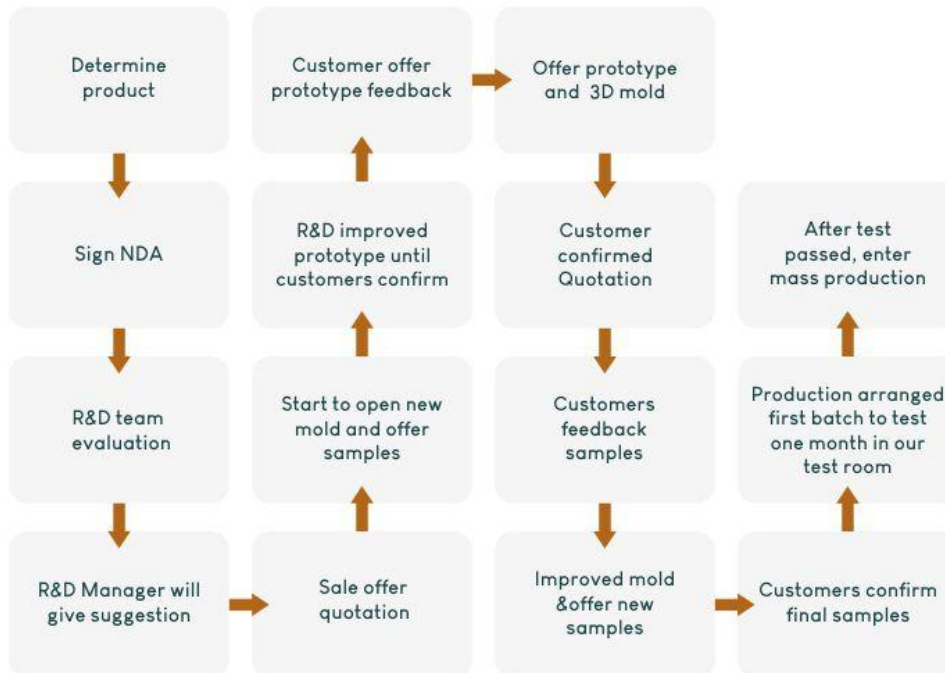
Determine product

Sign NDA

R&D team evaluation

R&D Manager will give suggestion

Sale offer quotation

Start to open new mold and offer samples

R&D improved prototype until customers confirm

Customer offer prototype feedback

Offer prototype and 3D mold

Customer confirmed Quotation

Customers feedback samples

Improved mold &offer new samples

Customers confirm final samples

Production arranged first batch to test one month in our test room

After test passed, enter mass production